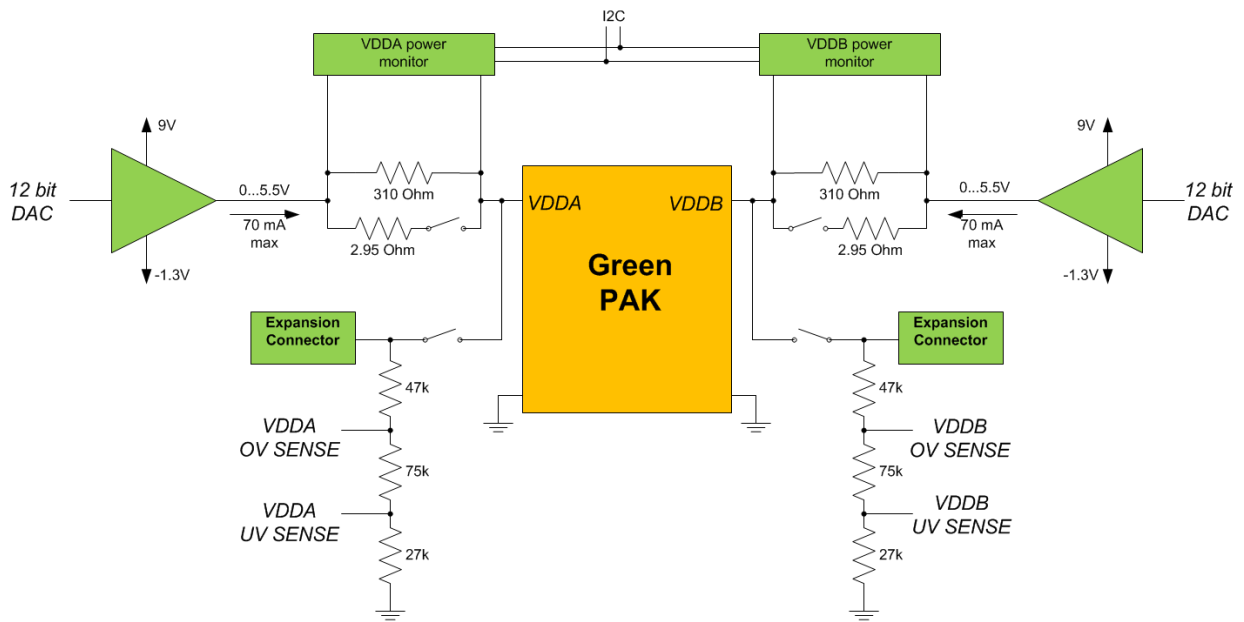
I2C

VDDA power monitor

VDDB power monitor

9V

12 bit DAC

-1.3V

0...5.5V

70 mA max

310 Ohm

2.95 Ohm

VDDA

Green PAK

VDDB

310 Ohm

2.95 Ohm

0...5.5V

70 mA max

9V

12 bit DAC

-1.3V

Expansion Connector

47k

VDDA OV SENSE

75k

VDDA UV SENSE

27k

Expansion Connector

47k

VDDB OV SENSE

75k

VDDB UV SENSE

27k